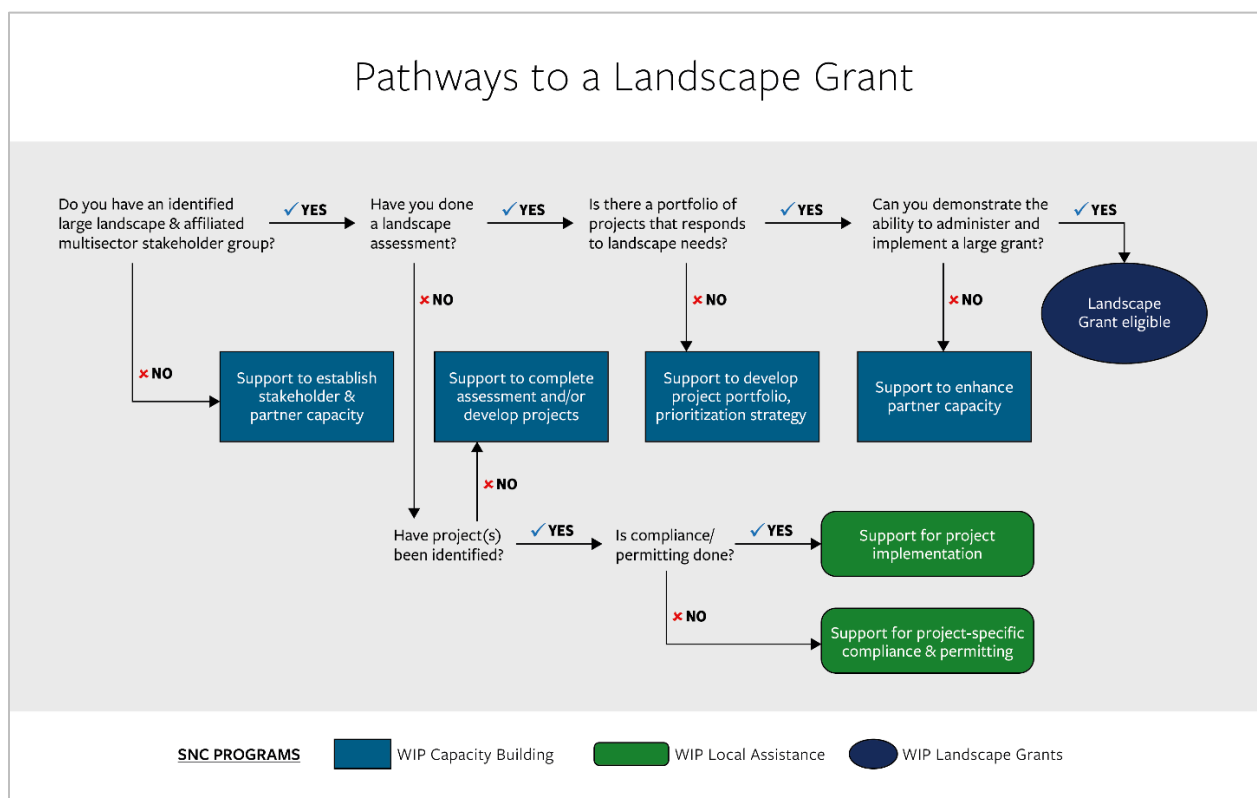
Pathways to a Landscape Grant

Do you have an identified large landscape & affiliated multisector stakeholder group?

✓ YES

Have you done a landscape assessment?

✓ YES

Is there a portfolio of projects that responds to landscape needs?

✓ YES

Can you demonstrate the ability to administer and implement a large grant?

✓ YES

Landscape Grant eligible

× NO

Support to establish stakeholder & partner capacity

× NO

Support to complete assessment and/or develop projects

× NO

Support to develop project portfolio, prioritization strategy

× NO

Support to enhance partner capacity

× NO

Have project(s) been identified?

✓ YES

Is compliance/ permitting done?

✓ YES

Support for project implementation

× NO

Support for project-specific compliance & permitting

SNC PROGRAMS

WIP Capacity Building

WIP Local Assistance

WIP Landscape Grants